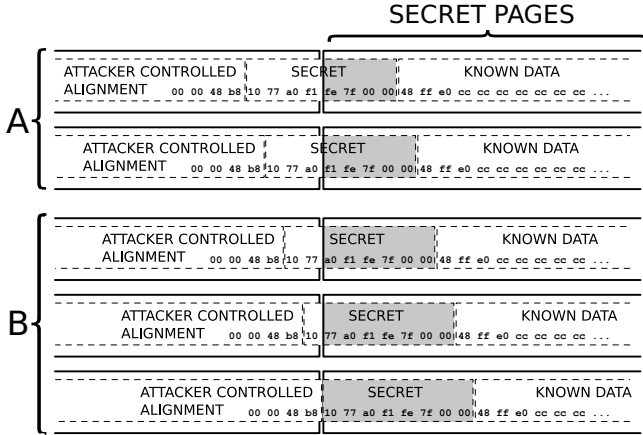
SECRET PAGES

A

ATTACKER CONTROLLED ALIGNMENT 00 00 48 b8 10 77 a0 f1 SECRET fe 7f 00 00 KNOWN DATA 48 ff e0 cc cc cc cc cc cc cc ...

ATTACKER CONTROLLED ALIGNMENT 00 00 48 b8 10 77 a0 SECRET f1 fe 7f 00 00 KNOWN DATA 48 ff e0 cc cc cc cc cc cc ...

B

ATTACKER CONTROLLED ALIGNMENT 00 00 48 b8 10 77 SECRET a0 f1 fe 7f 00 00 KNOWN DATA 48 ff e0 cc cc cc cc cc ...

ATTACKER CONTROLLED ALIGNMENT 00 00 48 b8 10 SECRET 77 a0 f1 fe 7f 00 00 KNOWN DATA 48 ff e0 cc cc cc cc ...

ATTACKER CONTROLLED ALIGNMENT 00 00 48 b8 SECRET 10 77 a0 f1 fe 7f 00 00 KNOWN DATA 48 ff e0 cc cc cc ...